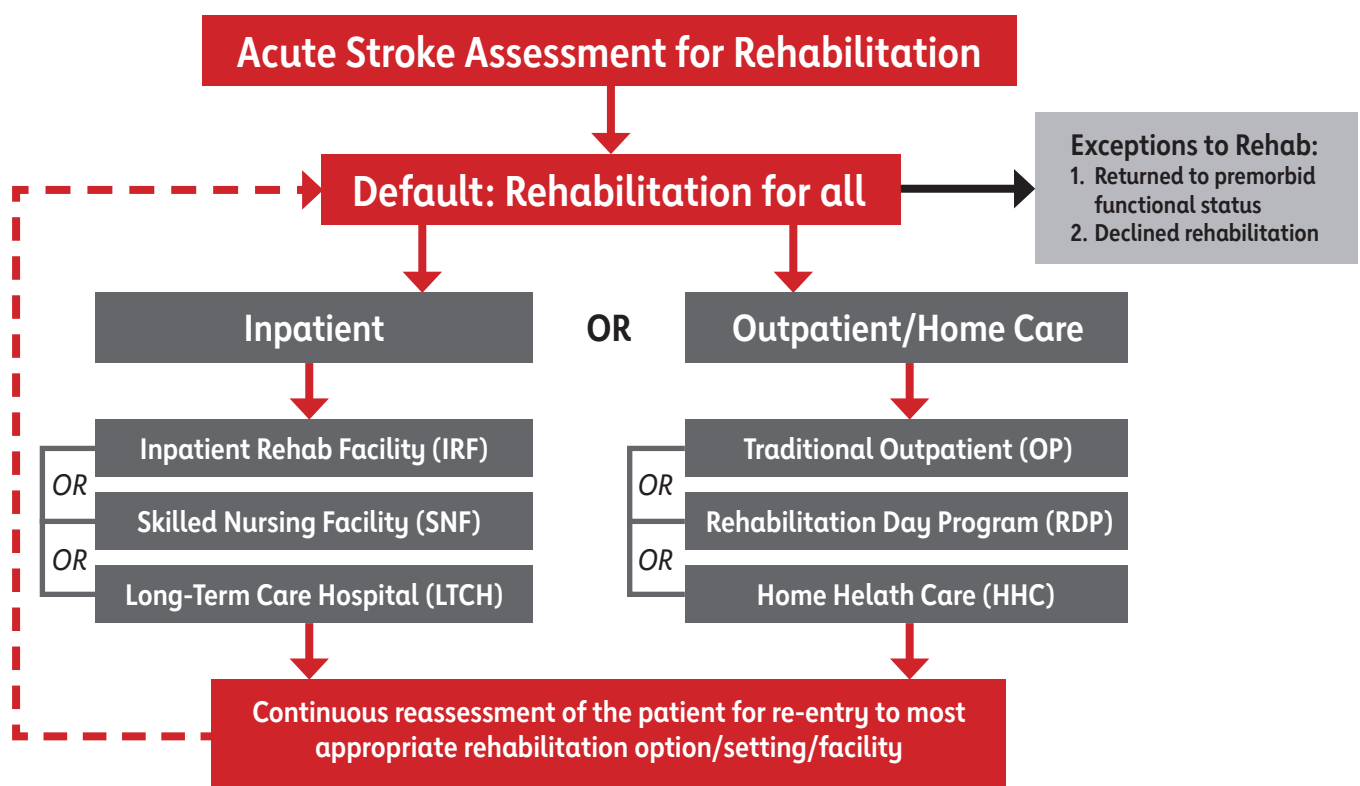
Acute Stroke Assessment for Rehabilitation

Default: Rehabilitation for all

Exceptions to Rehab:
1. Returned to premorbid functional status
2. Declined rehabilitation

Inpatient

OR

Outpatient/Home Care

Inpatient Rehab Facility (IRF)
OR
Skilled Nursing Facility (SNF)
OR
Long-Term Care Hospital (LTCH)

Traditional Outpatient (OP)
OR
Rehabilitation Day Program (RDP)
OR
Home Helath Care (HHC)

Continuous reassessment of the patient for re-entry to most appropriate rehabilitation option/setting/facility